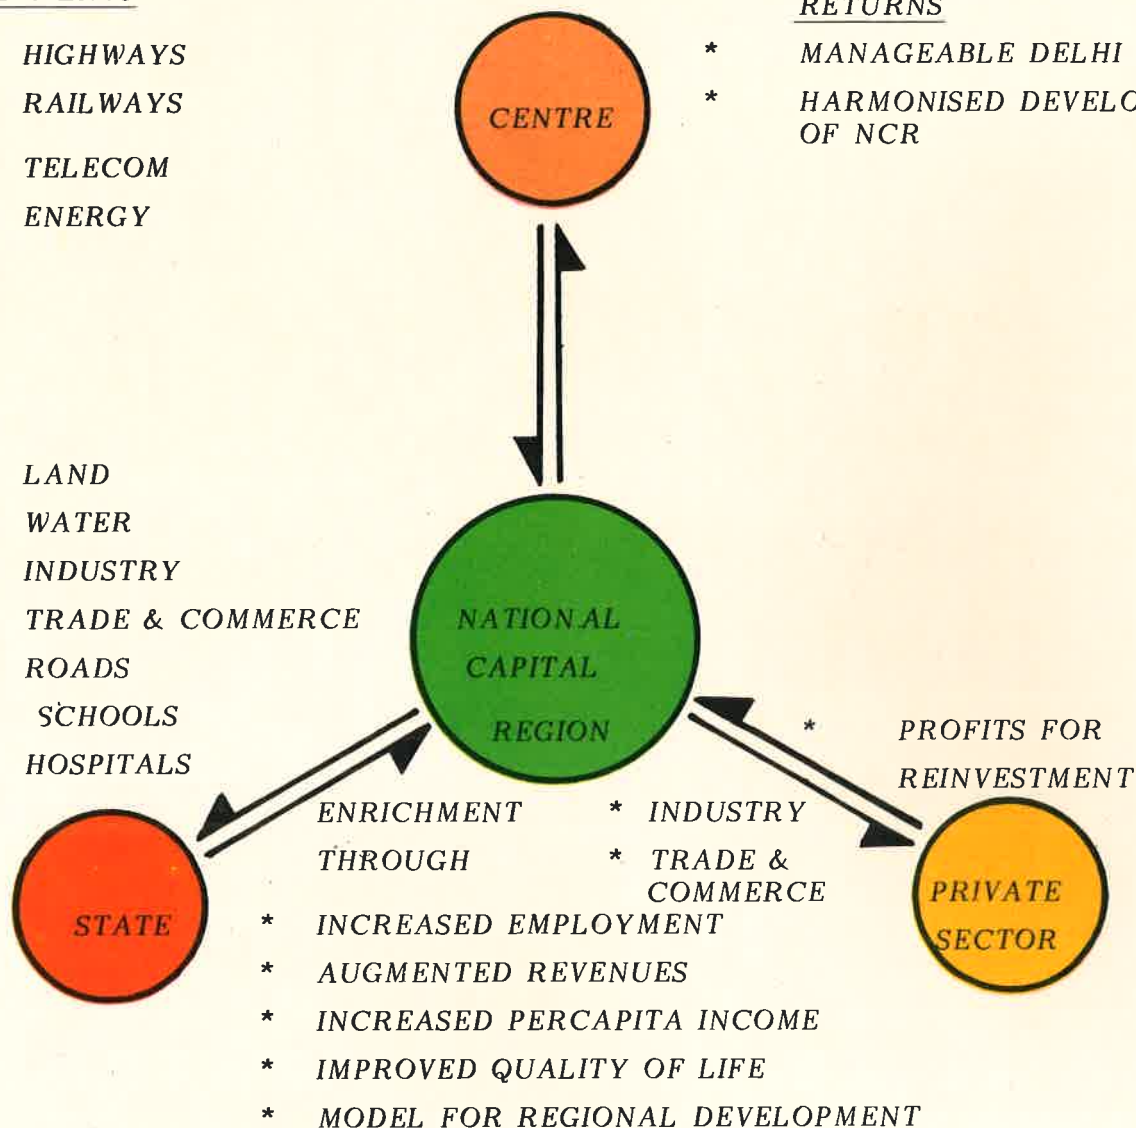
RETURNS

HIGHWAYS
RAILWAYS
TELECOM
ENERGY

CENTRE

* MANAGEABLE DELHI
* HARMONISED DEVELO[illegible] OF NCR

LAND
WATER
INDUSTRY
TRADE & COMMERCE
ROADS
SCHOOLS
HOSPITALS

NATIONAL CAPITAL REGION

* PROFITS FOR REINVESTMENT

ENRICHMENT THROUGH

* INDUSTRY
* TRADE & COMMERCE

STATE

PRIVATE SECTOR

* INCREASED EMPLOYMENT
* AUGMENTED REVENUES
* INCREASED PERCAPITA INCOME
* IMPROVED QUALITY OF LIFE
* MODEL FOR REGIONAL DEVELOPMENT